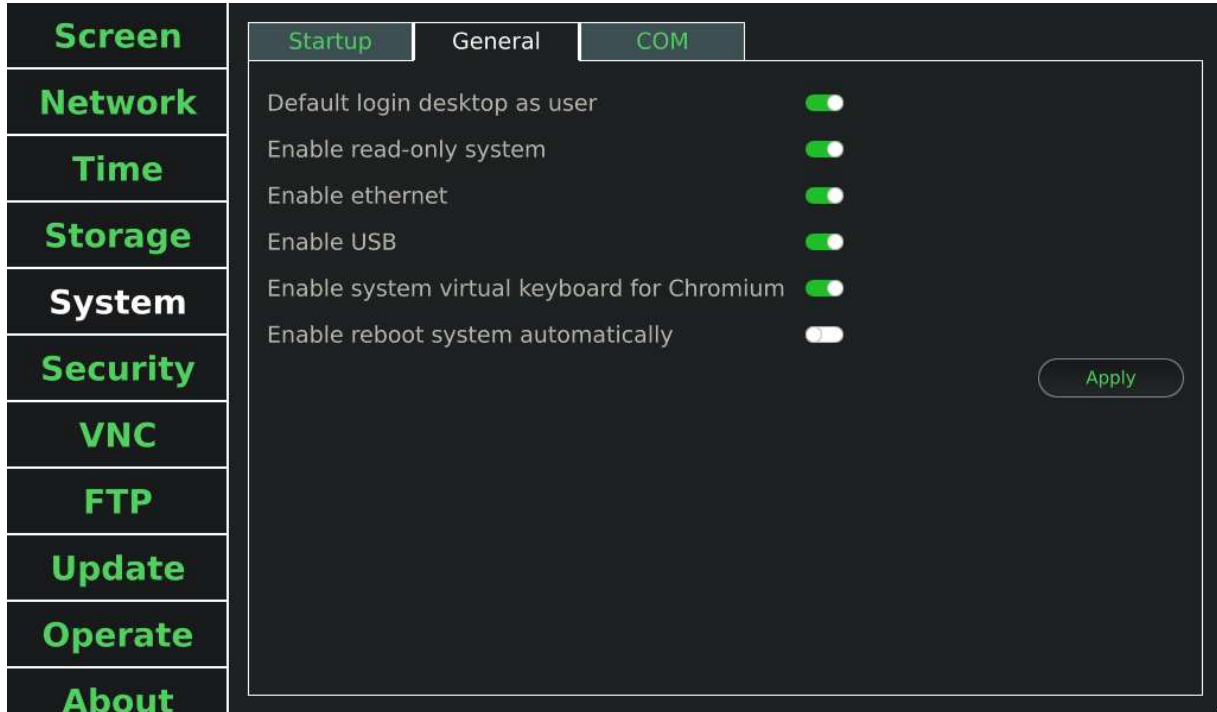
Screen
Network
Time
Storage
System
Security
VNC
FTP
Update
Operate
About

Startup General COM

Default login desktop as user
Enable read-only system
Enable ethernet
Enable USB
Enable system virtual keyboard for Chromium
Enable reboot system automatically

Apply